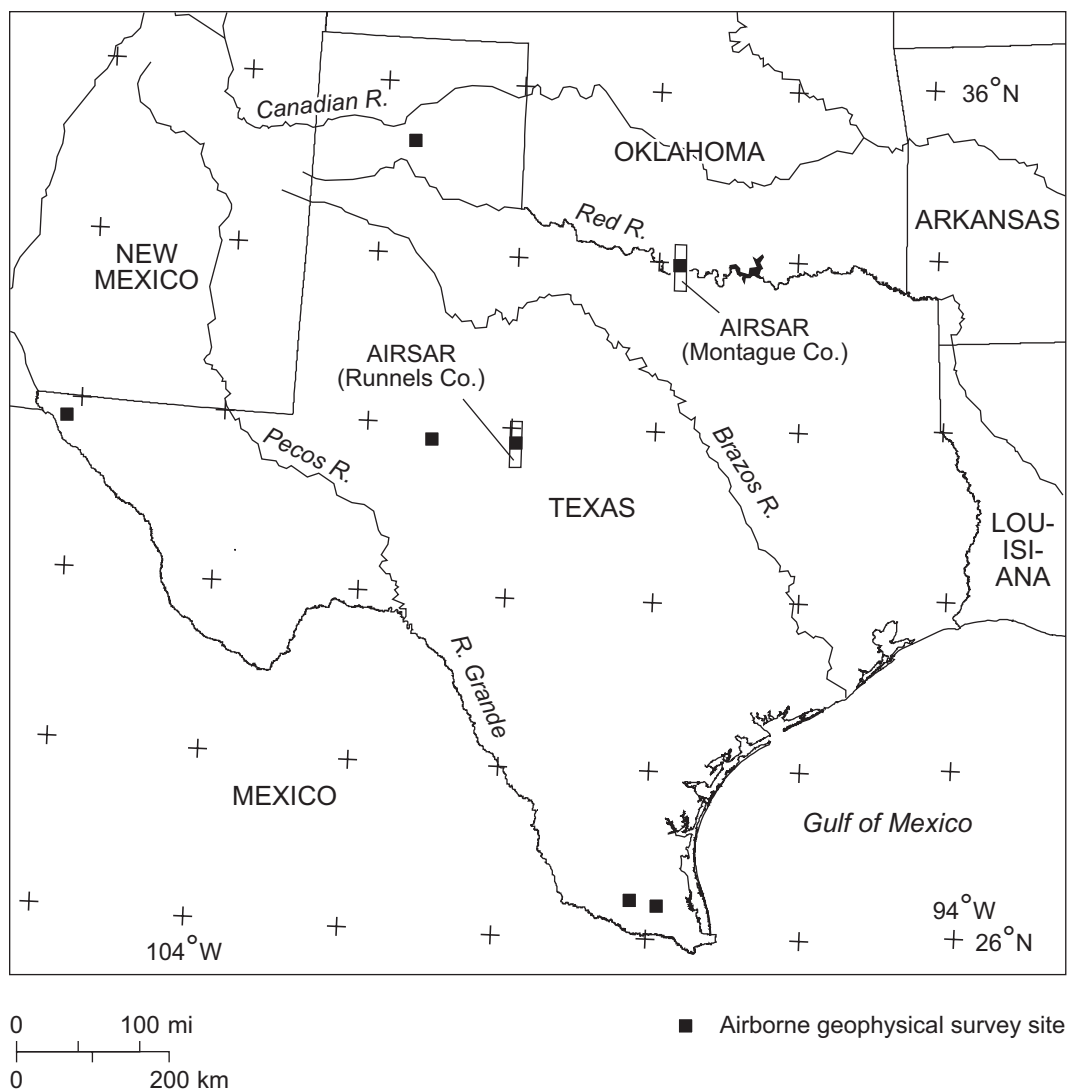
Canadian R.

36°N

OKLAHOMA

Red R.

ARKANSAS

NEW MEXICO

AIRSAR (Montague Co.)

AIRSAR (Runnels Co.)

Pecos R.

Brazos R.

TEXAS

LOUISIANA

R. Grande

MEXICO

Gulf of Mexico

94°W

104°W

26°N

0 100 mi

0 200 km

Airborne geophysical survey site